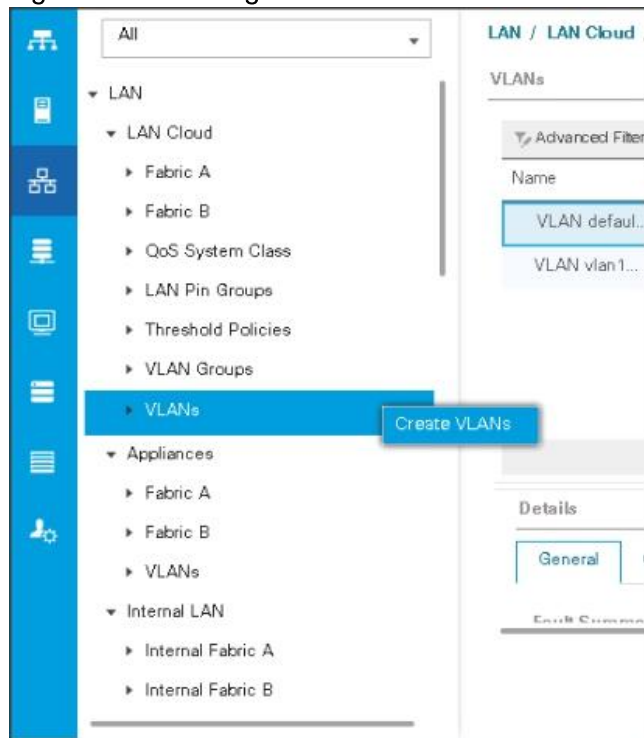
All

LAN
LAN Cloud
Fabric A
Fabric B
QoS System Class
LAN Pin Groups
Threshold Policies
VLAN Groups
VLANs
Create VLANs
Appliances
Fabric A
Fabric B
VLANs
Internal LAN
Internal Fabric A
Internal Fabric B

LAN / LAN Cloud
VLANs
Advanced Filter
Name
VLAN defaul...
VLAN vlan1...

Details
General
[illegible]